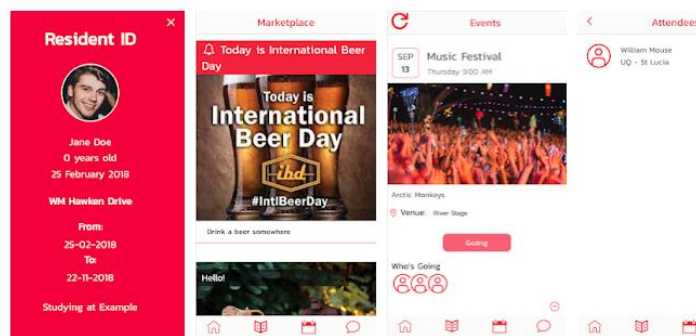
Resident ID

×

Jane Doe
0 years old
25 February 2018

WM Hawken Drive

From:
25-02-2018
To:
22-11-2018

Studying at Example

Marketplace

Today is International Beer Day

Today is
International
Beer Day
ibd
#IntlBeerDay

Drink a beer somewhere

Hello!

Events

SEP
13

Music Festival
Thursday 9:00 AM

Arctic Monkeys

Venue: River Stage

Going

Who's Going

Attendees

William Mouse
UQ - St Lucia